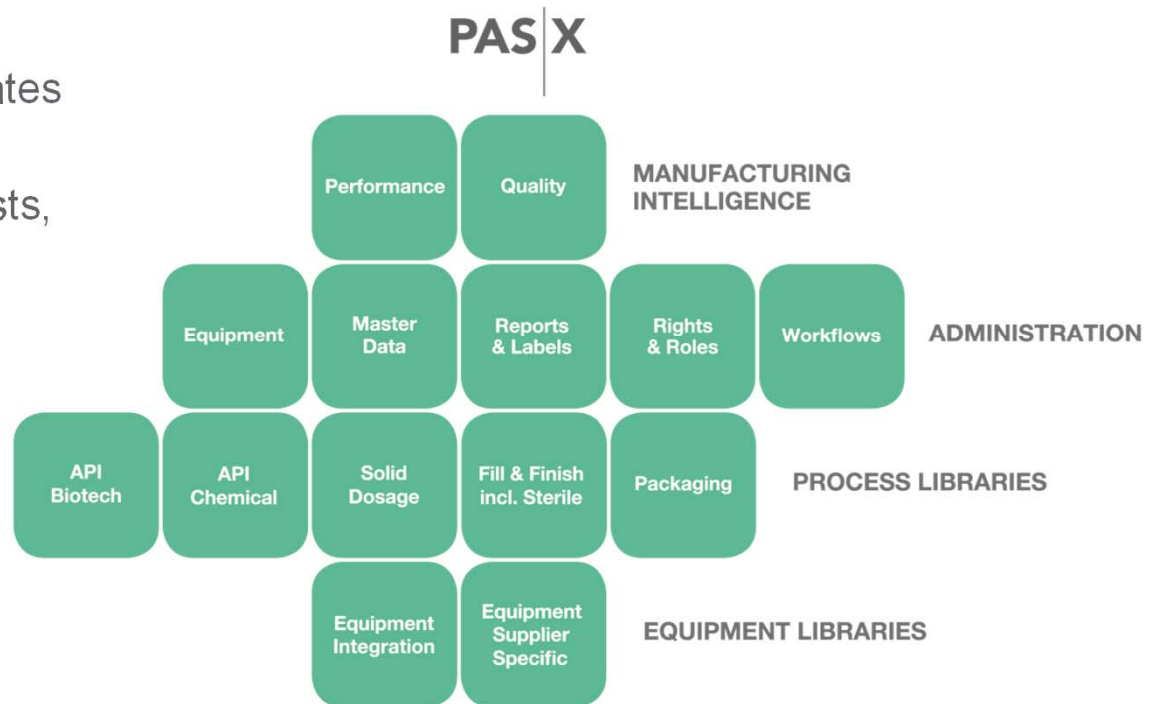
ntes

sts,

PAS|X

Performance

Quality

MANUFACTURING INTELLIGENCE

Equipment

Master Data

Reports & Labels

Rights & Roles

Workflows

ADMINISTRATION

API Biotech

API Chemical

Solid Dosage

Fill & Finish incl. Sterile

Packaging

PROCESS LIBRARIES

Equipment Integration

Equipment Supplier Specific

EQUIPMENT LIBRARIES